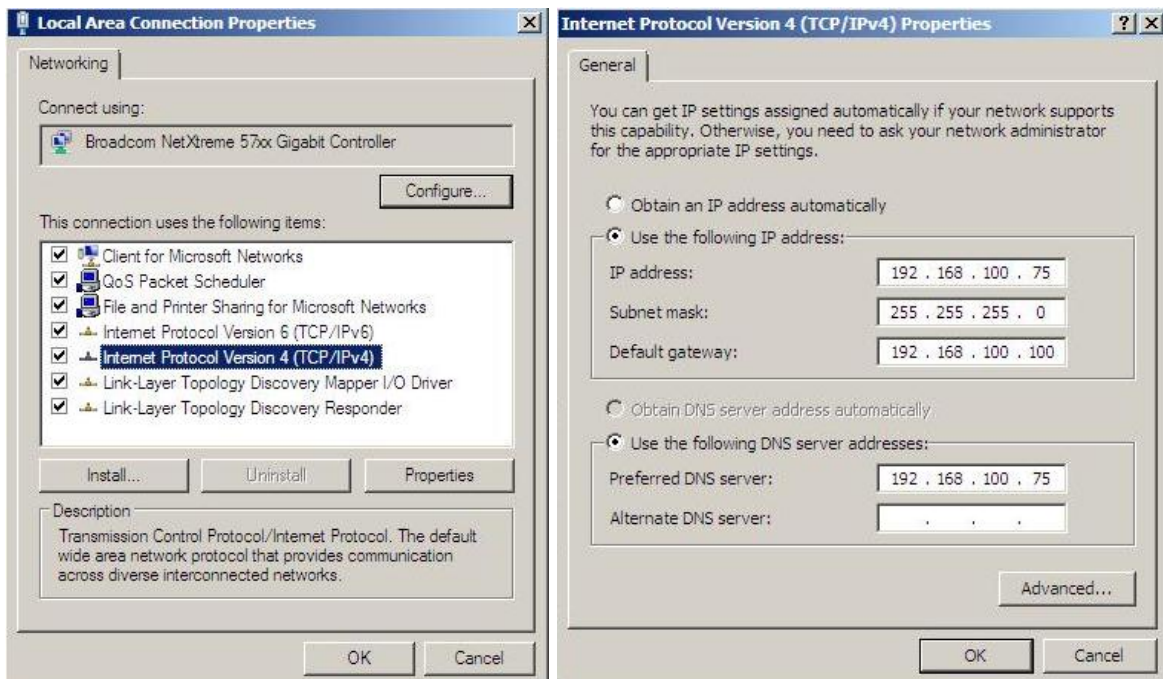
Local Area Connection Properties

Networking

Connect using:

Broadcom NetXtreme 57xx Gigabit Controller

Configure...

This connection uses the following items:

Client for Microsoft Networks
QoS Packet Scheduler
File and Printer Sharing for Microsoft Networks
Internet Protocol Version 6 (TCP/IPv6)
Internet Protocol Version 4 (TCP/IPv4)
Link-Layer Topology Discovery Mapper I/O Driver
Link-Layer Topology Discovery Responder

Install... Uninstall Properties

Description
Transmission Control Protocol/Internet Protocol. The default wide area network protocol that provides communication across diverse interconnected networks.

OK Cancel

Internet Protocol Version 4 (TCP/IPv4) Properties

General

You can get IP settings assigned automatically if your network supports this capability. Otherwise, you need to ask your network administrator for the appropriate IP settings.

Obtain an IP address automatically
Use the following IP address:
IP address: 192 . 168 . 100 . 75
Subnet mask: 255 . 255 . 255 . 0
Default gateway: 192 . 168 . 100 . 100

Obtain DNS server address automatically
Use the following DNS server addresses:
Preferred DNS server: 192 . 168 . 100 . 75
Alternate DNS server: . . .

Advanced...

OK Cancel